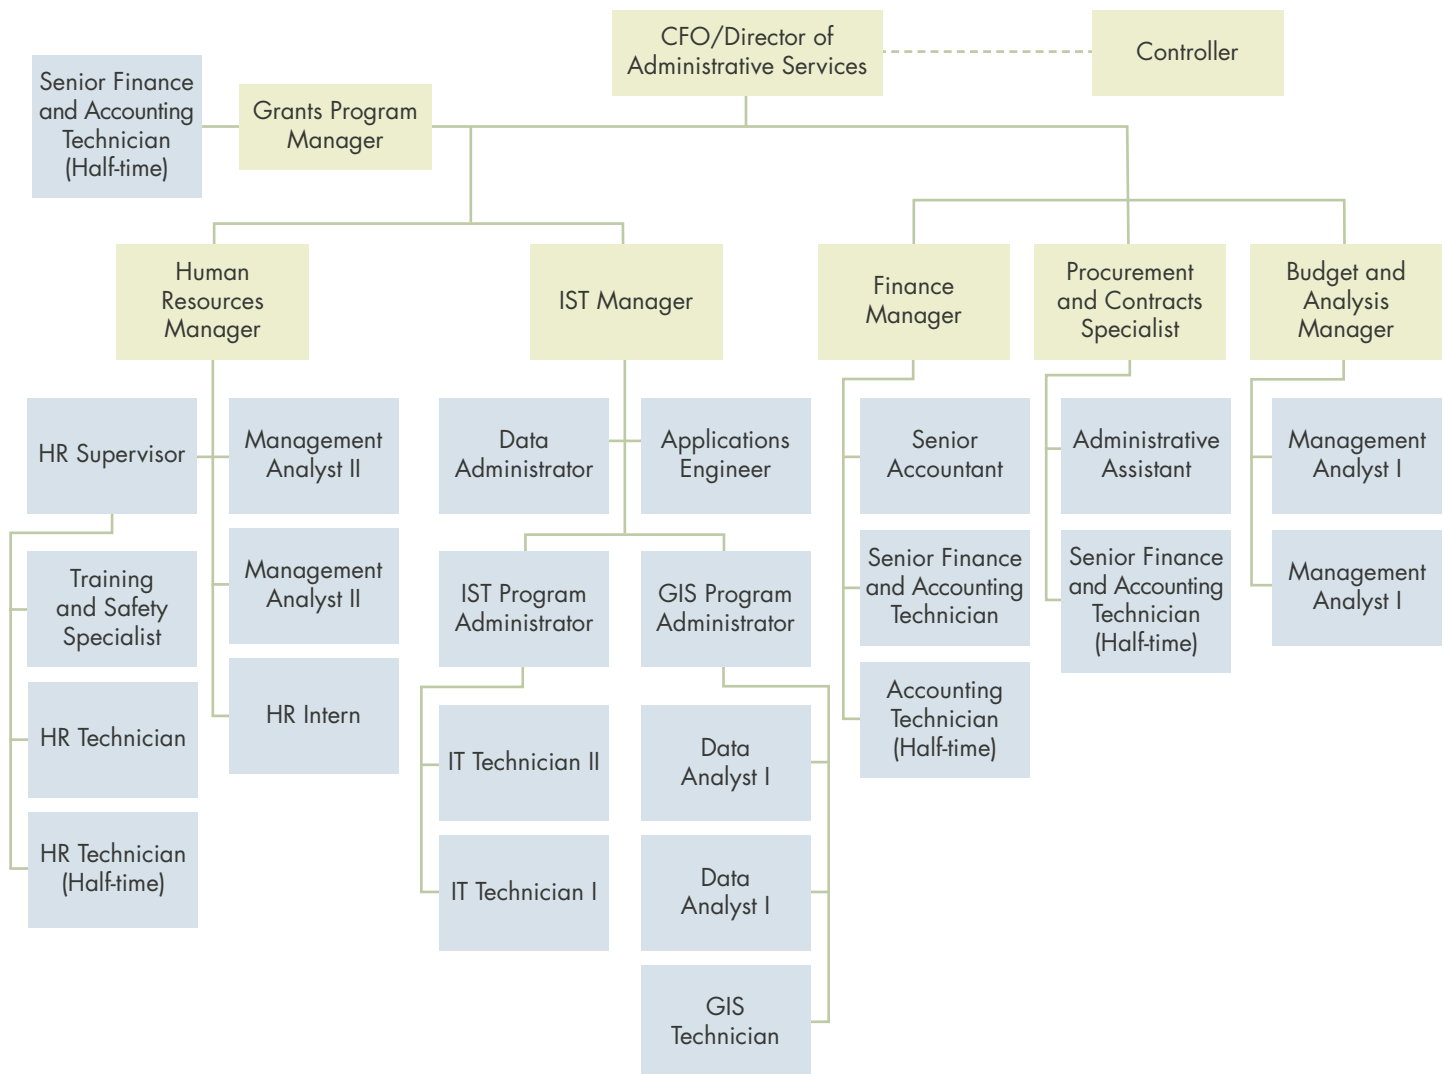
CFO/Director of Administrative Services

Controller

Senior Finance and Accounting Technician (Half-time)

Grants Program Manager

Human Resources Manager

IST Manager

Finance Manager

Procurement and Contracts Specialist

Budget and Analysis Manager

HR Supervisor

Management Analyst II

Training and Safety Specialist

Management Analyst II

HR Technician

HR Intern

HR Technician (Half-time)

Data Administrator

Applications Engineer

IST Program Administrator

GIS Program Administrator

IT Technician II

Data Analyst I

IT Technician I

Data Analyst I

GIS Technician

Senior Accountant

Senior Finance and Accounting Technician

Accounting Technician (Half-time)

Administrative Assistant

Senior Finance and Accounting Technician (Half-time)

Management Analyst I

Management Analyst I